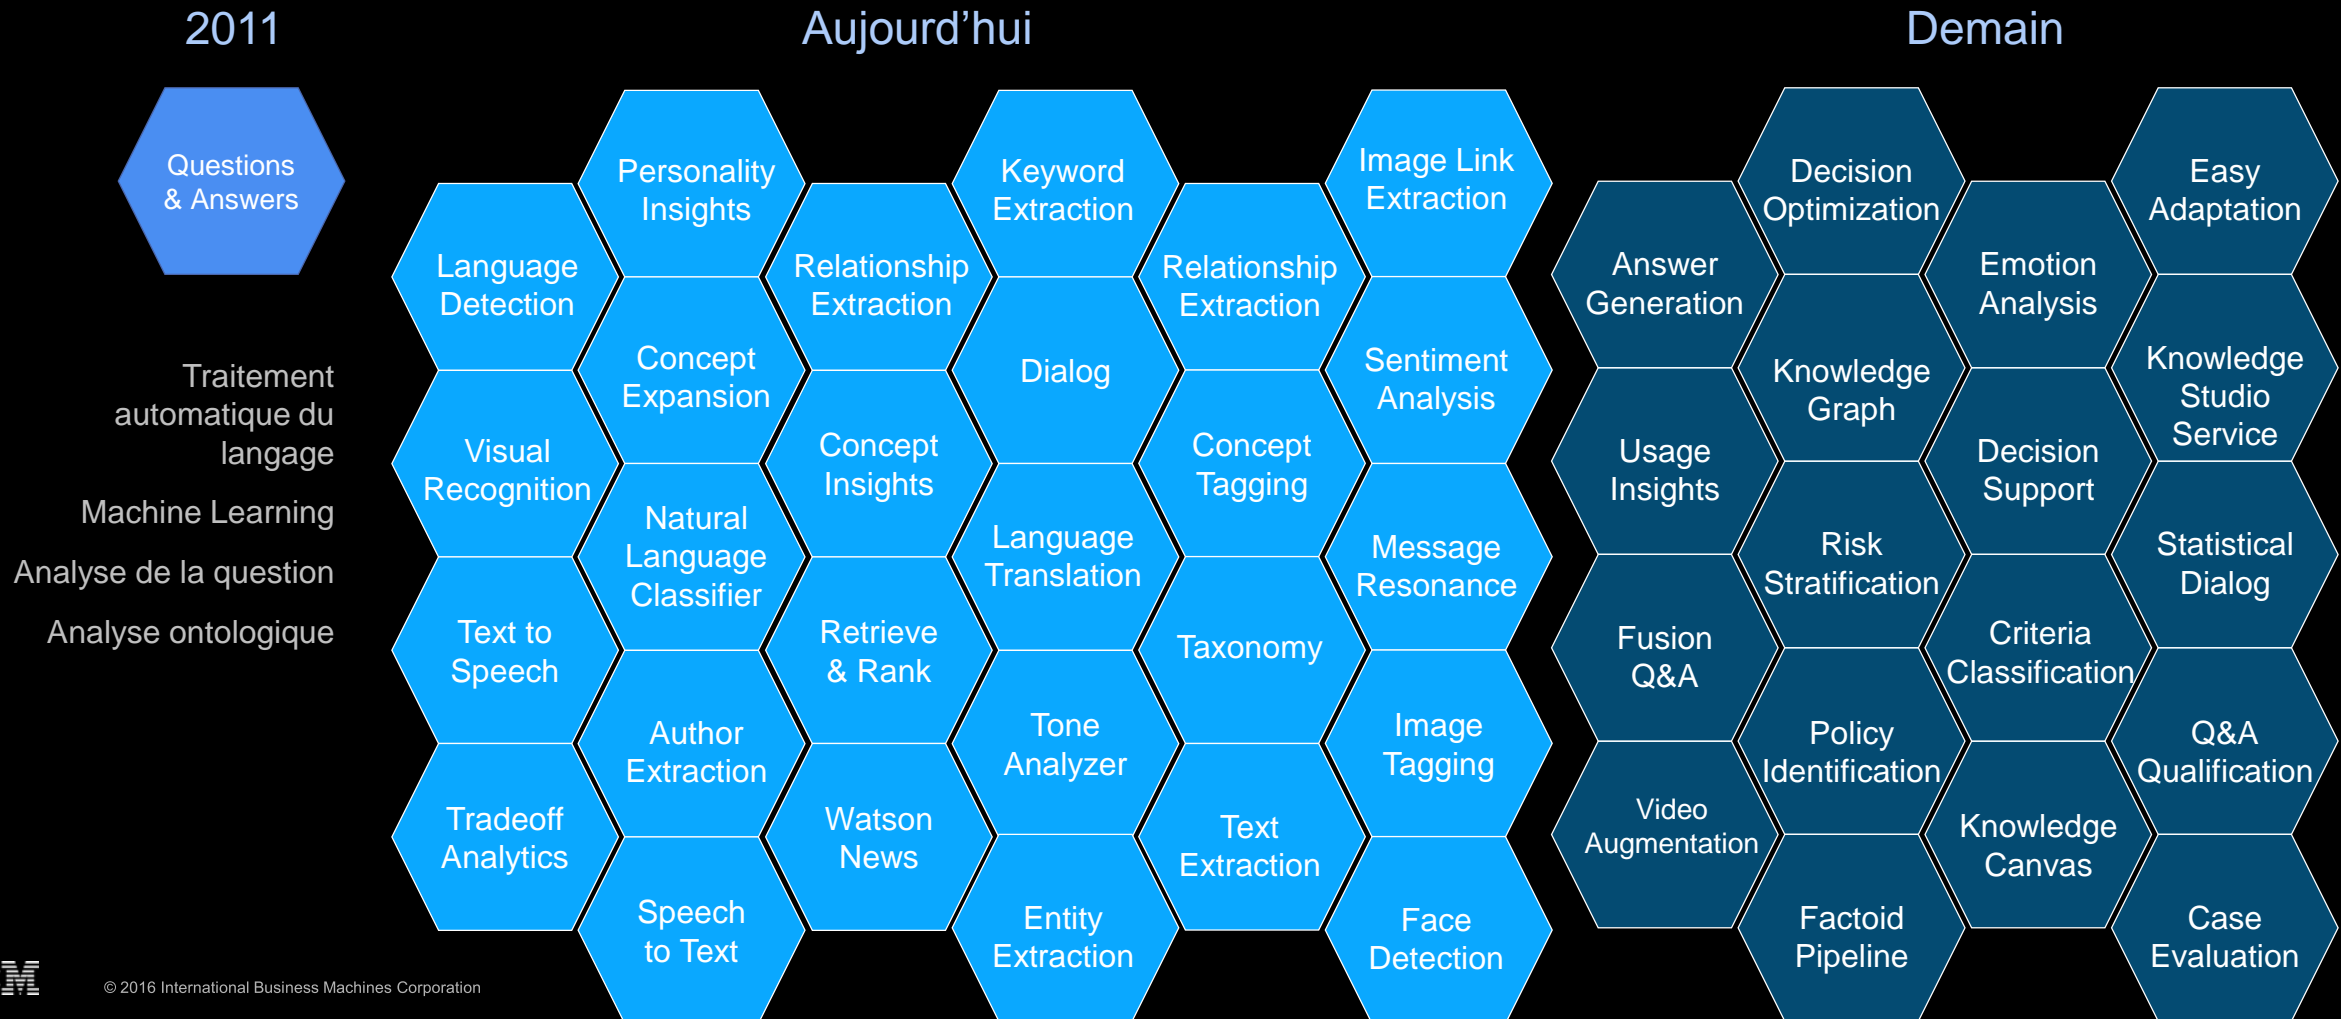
2011

Questions & Answers

Traitement automatique du langage

Machine Learning

Analyse de la question

Analyse ontologique

Aujourd'hui

Language Detection

Visual Recognition

Text to Speech

Tradeoff Analytics

Personality Insights

Concept Expansion

Natural Language Classifier

Author Extraction

Speech to Text

Relationship Extraction

Concept Insights

Retrieve & Rank

Watson News

Keyword Extraction

Dialog

Language Translation

Tone Analyzer

Entity Extraction

Relationship Extraction

Concept Tagging

Taxonomy

Text Extraction

Image Link Extraction

Sentiment Analysis

Message Resonance

Image Tagging

Face Detection

Demain

Answer Generation

Usage Insights

Fusion Q&A

Video Augmentation

Decision Optimization

Knowledge Graph

Risk Stratification

Policy Identification

Factoid Pipeline

Emotion Analysis

Decision Support

Criteria Classification

Knowledge Canvas

Easy Adaptation

Knowledge Studio Service

Statistical Dialog

Q&A Qualification

Case Evaluation

IBM

© 2016 International Business Machines Corporation